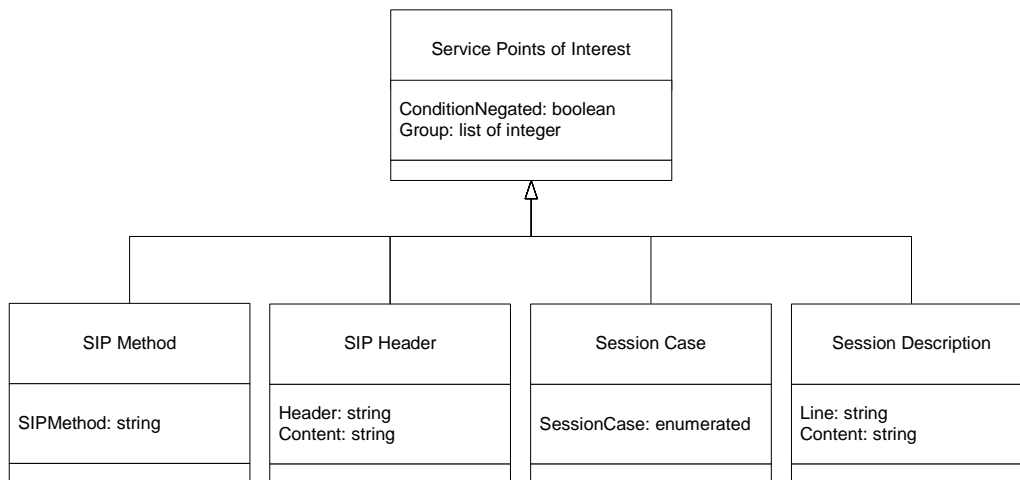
Service Points of Interest

ConditionNegated: boolean
Group: list of integer

SIP Method

SIPMethod: string

SIP Header

Header: string
Content: string

Session Case

SessionCase: enumerated

Session Description

Line: string
Content: string